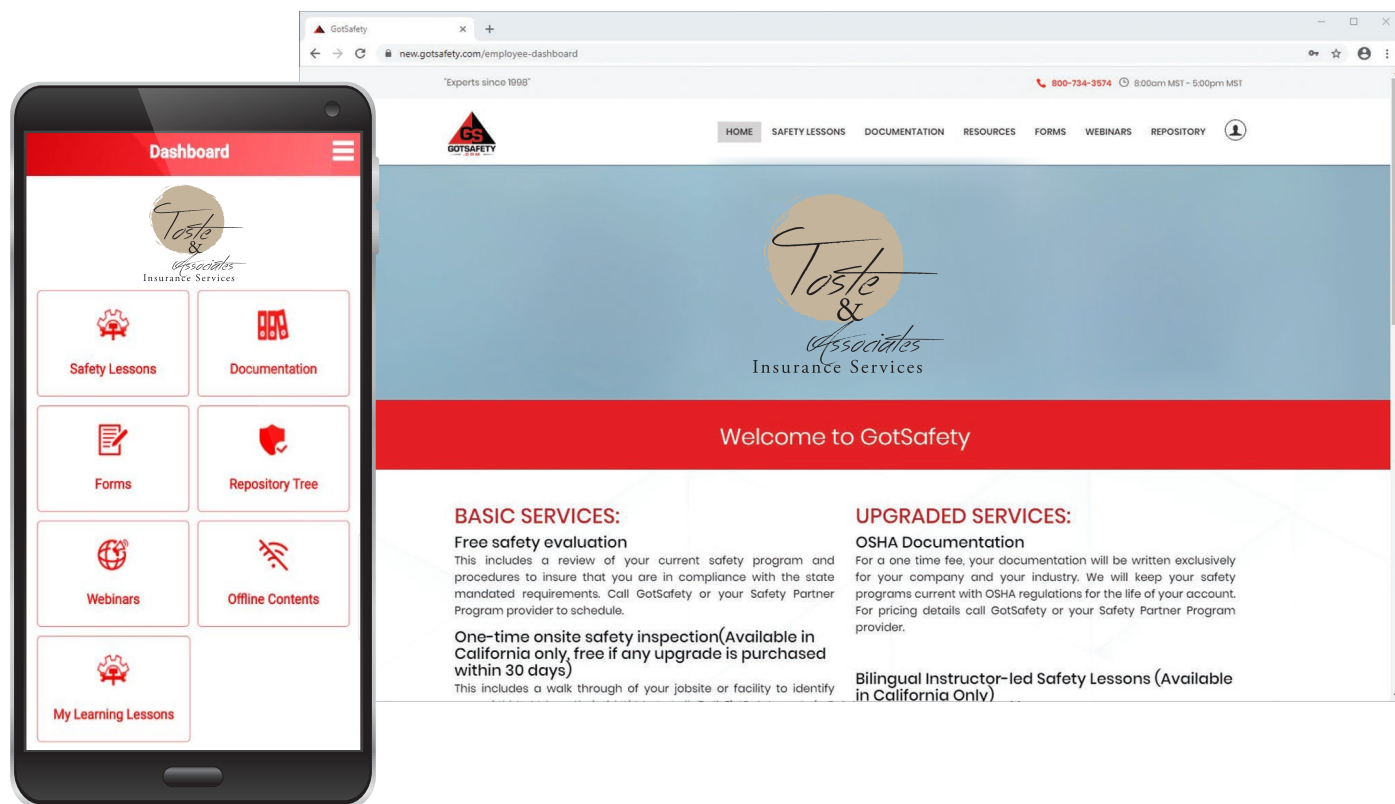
Dashboard

Toste & Associates Insurance Services

Safety Lessons
Documentation
Forms
Repository Tree
Webinars
Offline Contents
My Learning Lessons

GotSafety × +

new.gotsafety.com/employee-dashboard

"Experts since 1998"

800-734-3574 8:00am MST - 5:00pm MST

GS GOTSAFETY

HOME SAFETY LESSONS DOCUMENTATION RESOURCES FORMS WEBINARS REPOSITORY

Toste & Associates Insurance Services

Welcome to GotSafety

BASIC SERVICES:

Free safety evaluation

This includes a review of your current safety program and procedures to insure that you are in compliance with the state mandated requirements. Call GotSafety or your Safety Partner Program provider to schedule.

One-time onsite safety inspection(Available in California only, free if any upgrade is purchased within 30 days)

This includes a walk through of your jobsite or facility to identify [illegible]

UPGRADED SERVICES:

OSHA Documentation

For a one time fee, your documentation will be written exclusively for your company and your industry. We will keep your safety programs current with OSHA regulations for the life of your account. For pricing details call GotSafety or your Safety Partner Program provider.

Bilingual Instructor-led Safety Lessons (Available in California Only)